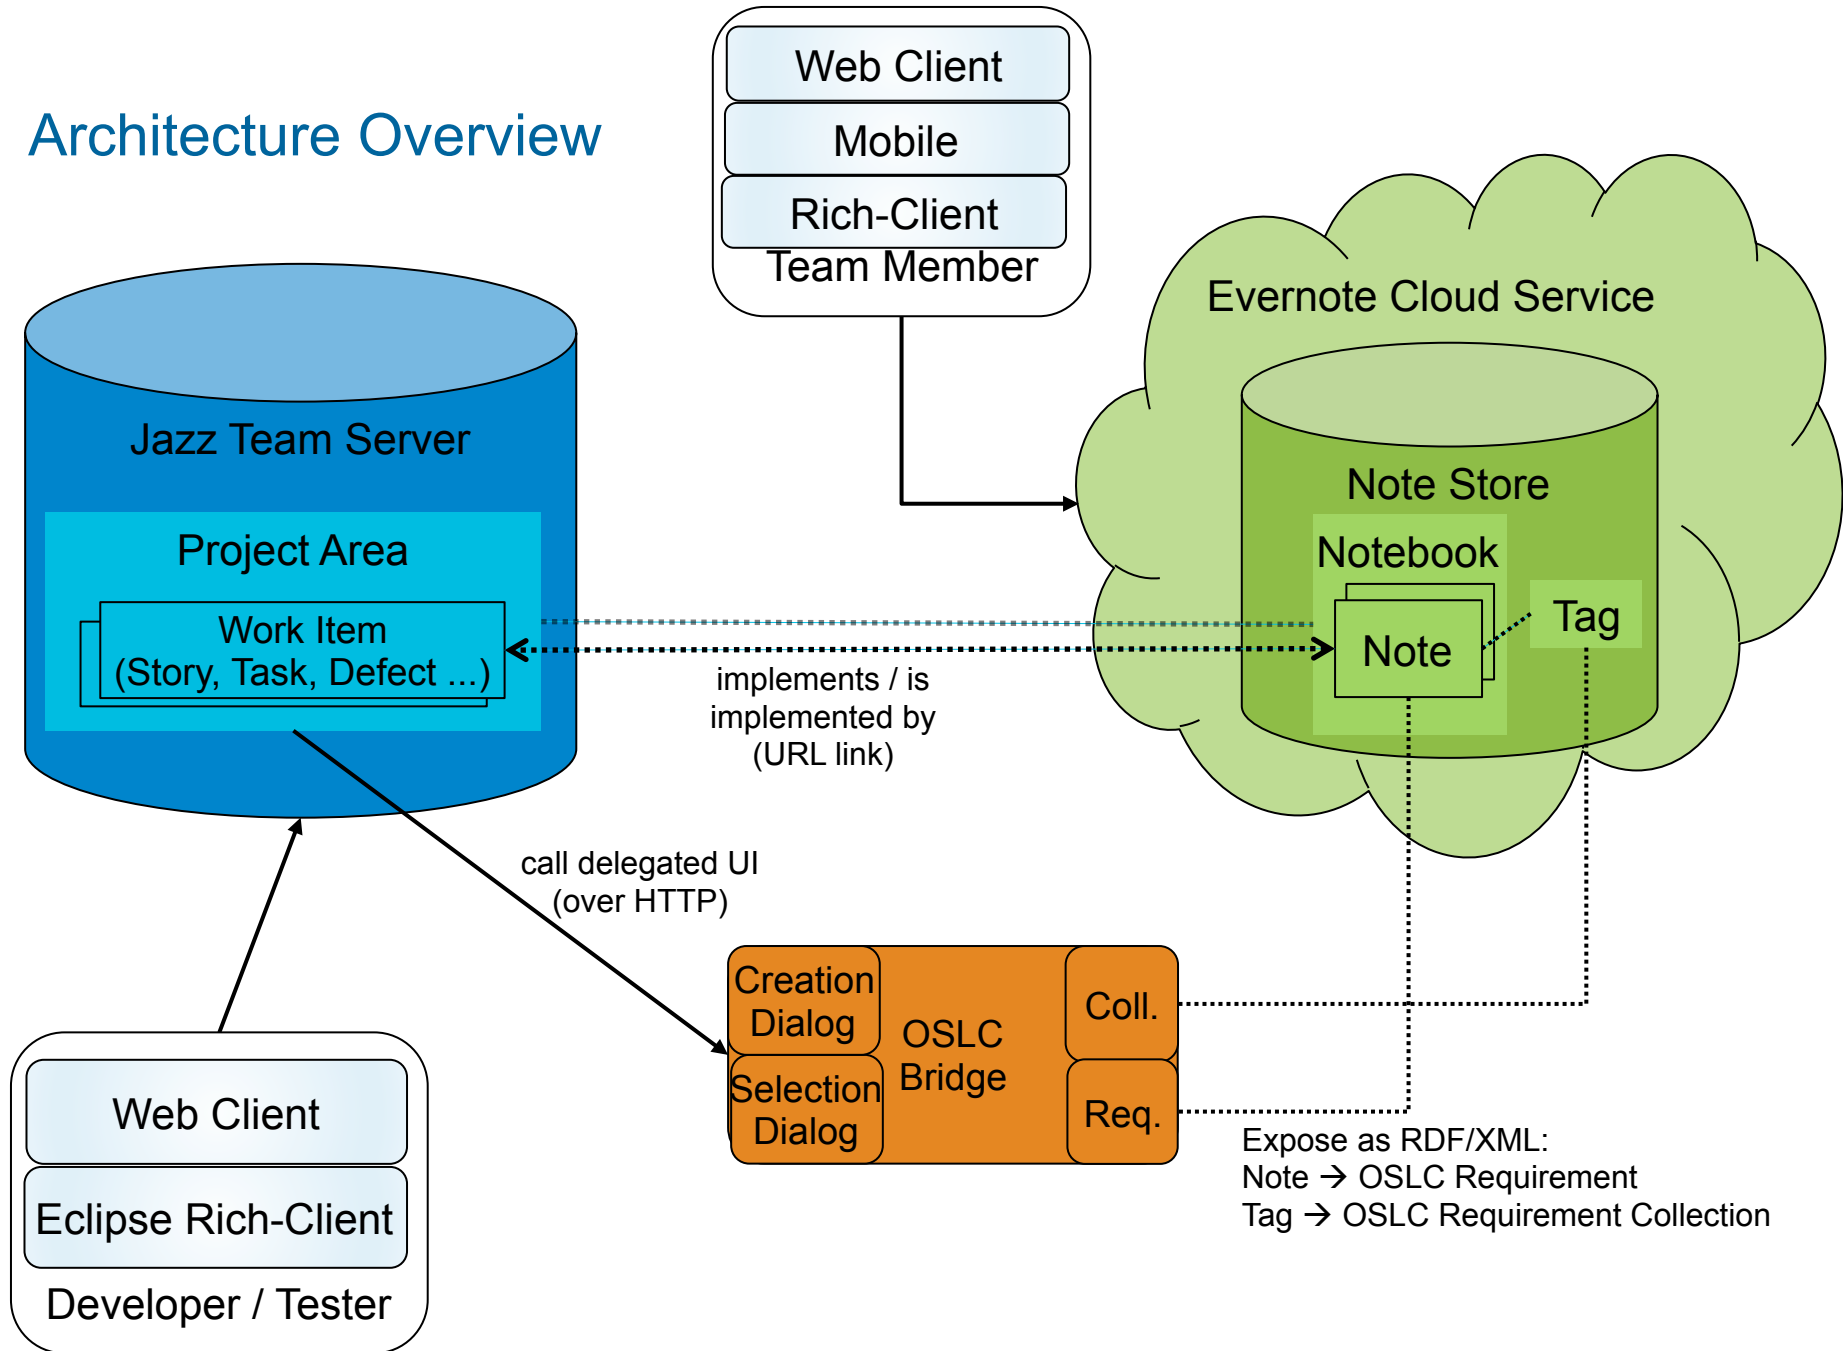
Architecture Overview

Web Client
Mobile
Rich-Client
Team Member

Evernote Cloud Service

Note Store

Notebook

Tag

Note

Jazz Team Server

Project Area

Work Item
(Story, Task, Defect ...)

implements / is implemented by (URL link)

call delegated UI (over HTTP)

Creation Dialog

Selection Dialog

OSLC Bridge

Coll.

Req.

Expose as RDF/XML:
Note → OSLC Requirement
Tag → OSLC Requirement Collection

Web Client
Eclipse Rich-Client
Developer / Tester